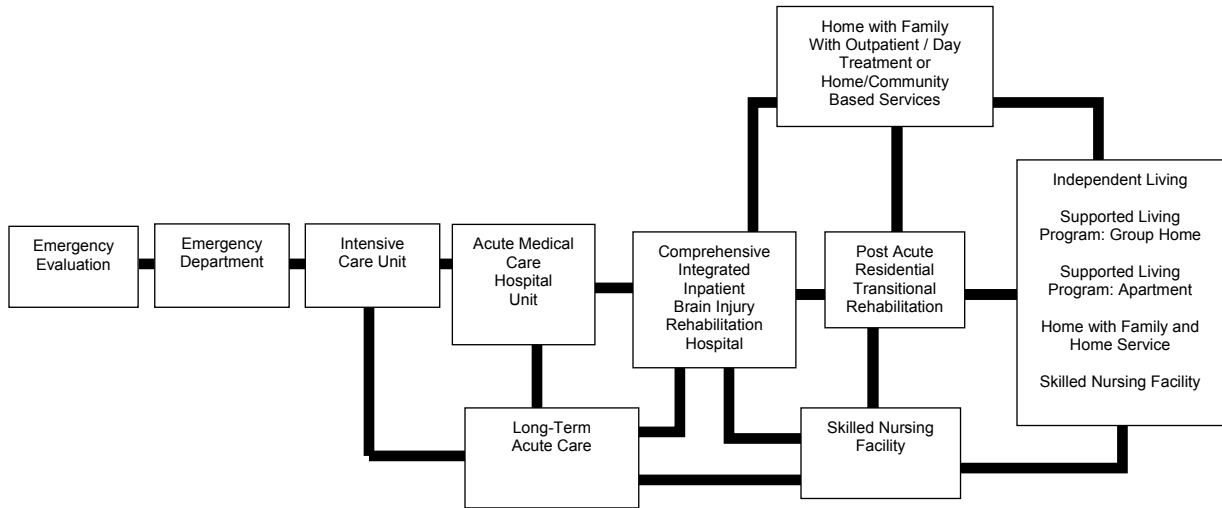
Home with Family With Outpatient / Day Treatment or Home/Community Based Services

Emergency Evaluation

Emergency Department

Intensive Care Unit

Acute Medical Care Hospital Unit

Comprehensive Integrated Inpatient Brain Injury Rehabilitation Hospital

Post Acute Residential Transitional Rehabilitation

Independent Living

Supported Living Program: Group Home

Supported Living Program: Apartment

Home with Family and Home Service

Skilled Nursing Facility

Long-Term Acute Care

Skilled Nursing Facility